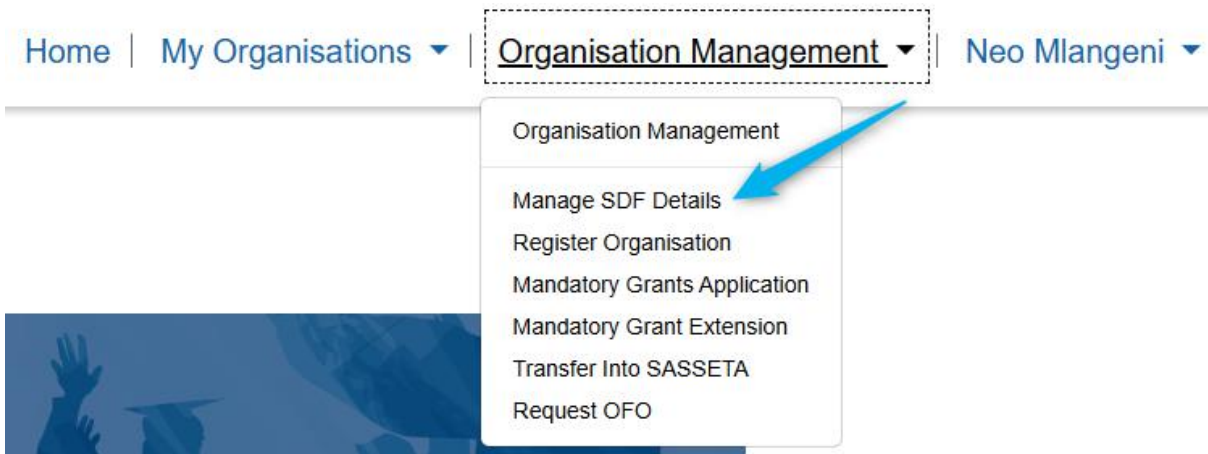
Home | My Organisations ▾ | Organisation Management ▾ | Neo Mlangeni ▾

Organisation Management

Manage SDF Details
Register Organisation
Mandatory Grants Application
Mandatory Grant Extension
Transfer Into SASSETA
Request OFO